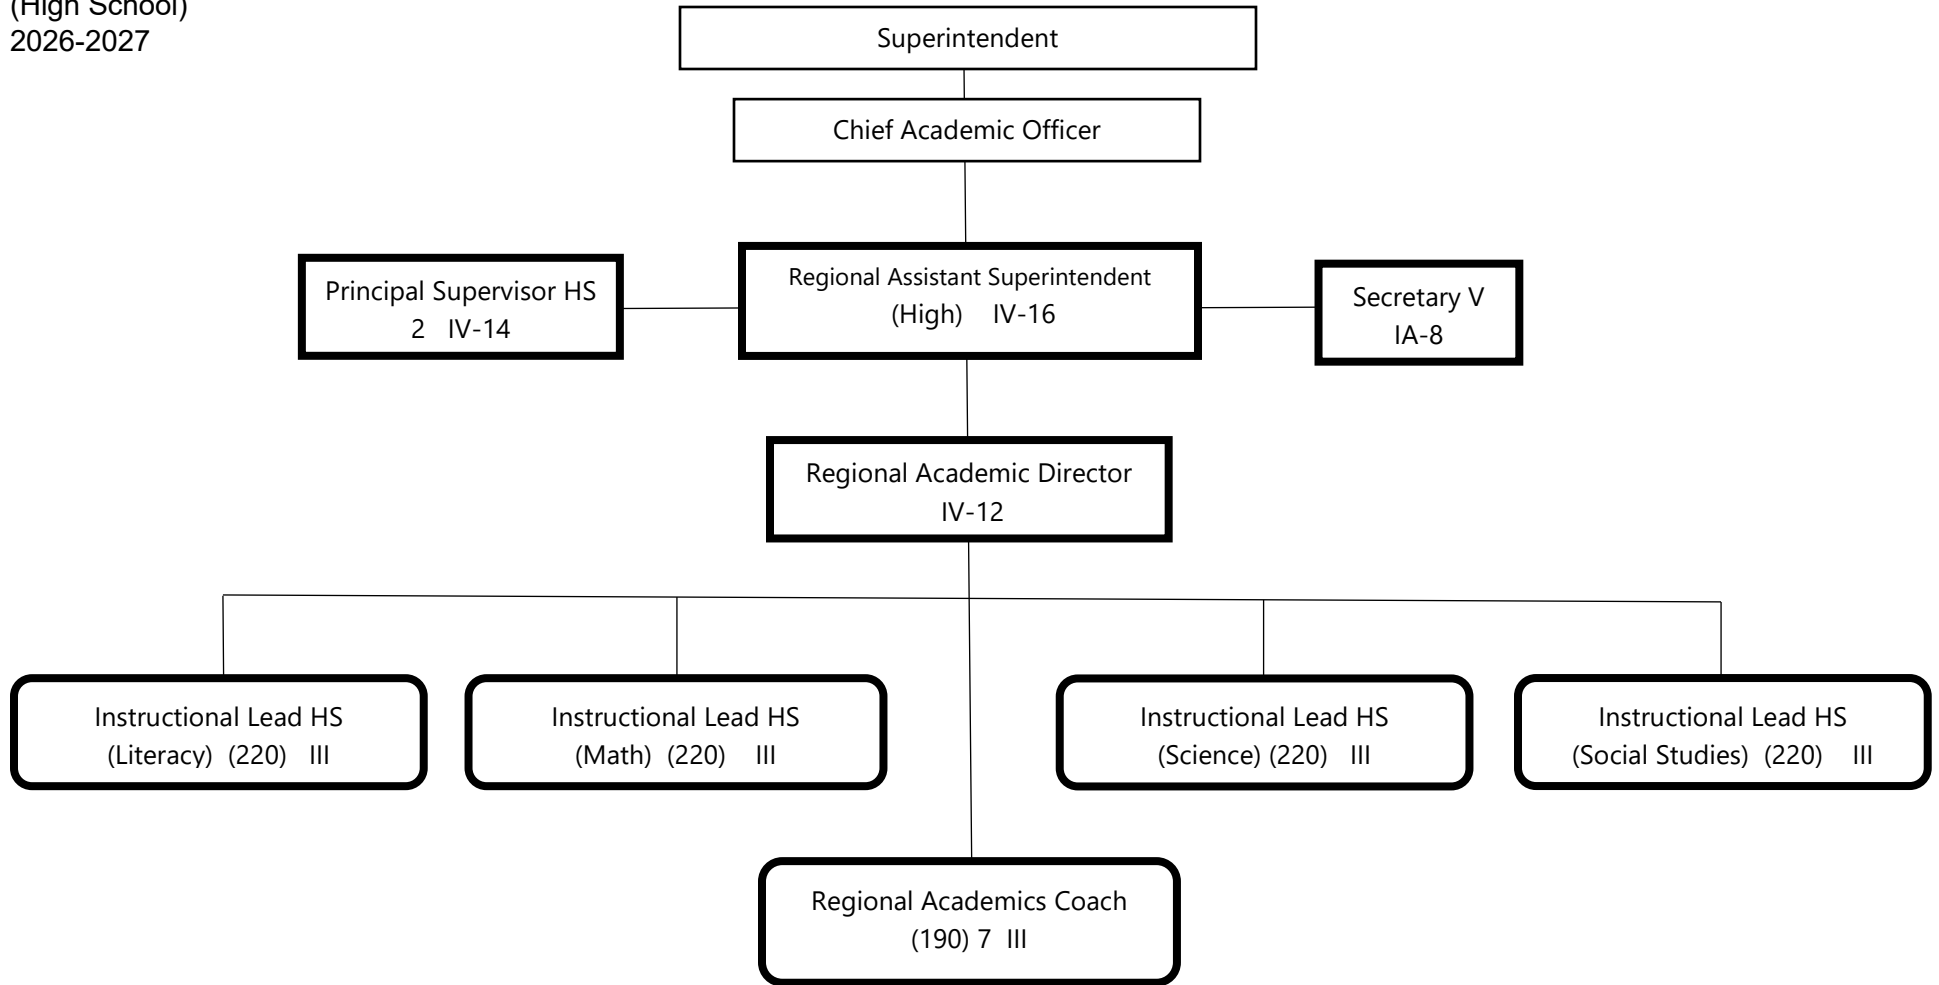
(High School)
2026-2027

Superintendent

Chief Academic Officer

Principal Supervisor HS
2 IV-14

Regional Assistant Superintendent
(High) IV-16

Secretary V
IA-8

Regional Academic Director
IV-12

Instructional Lead HS
(Literacy) (220) III

Instructional Lead HS
(Math) (220) III

Instructional Lead HS
(Science) (220) III

Instructional Lead HS
(Social Studies) (220) III

Regional Academics Coach
(190) 7 III